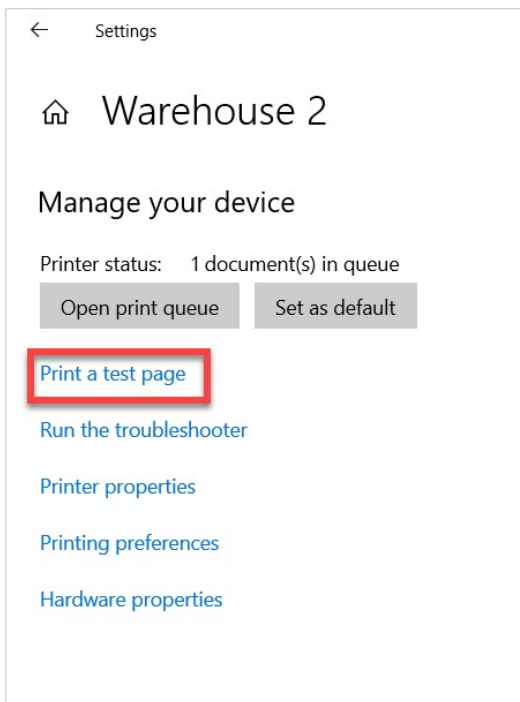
← Settings

Warehouse 2

Manage your device

Printer status: 1 document(s) in queue

Open print queue

Set as default

Print a test page

Run the troubleshooter

Printer properties

Printing preferences

Hardware properties